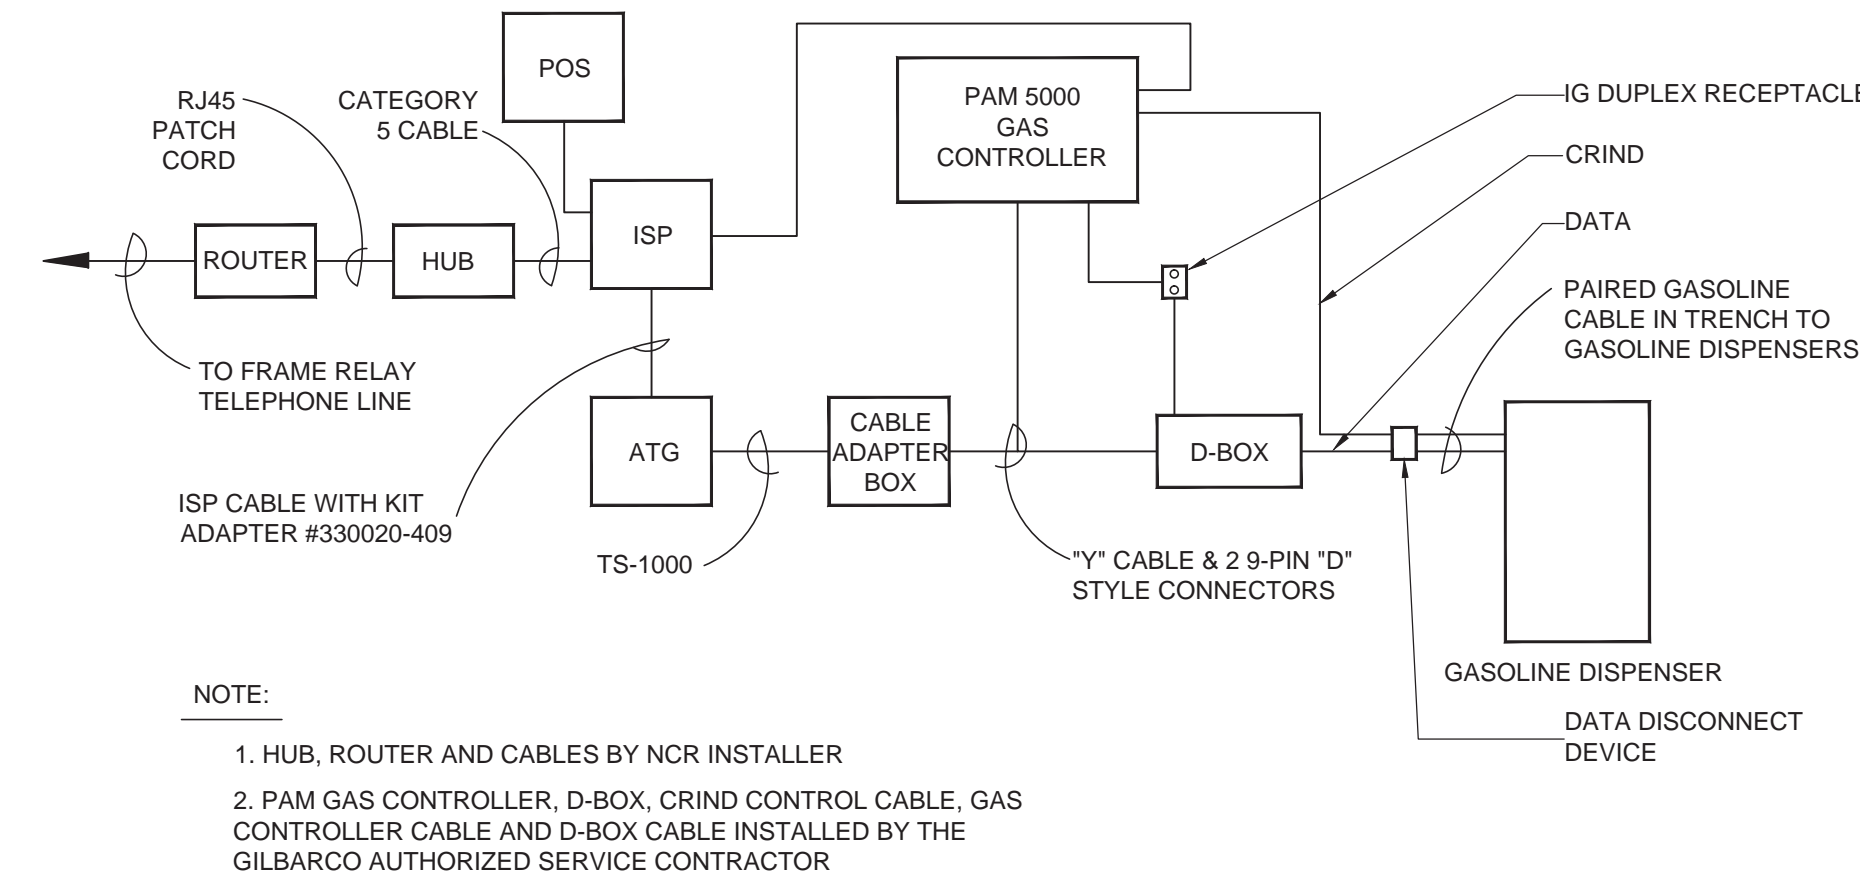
POS

RJ45 PATCH CORD

CATEGORY 5 CABLE

PAM 5000 GAS CONTROLLER

IG DUPLEX RECEPTACLE

CRIND

DATA

ROUTER

HUB

ISP

PAIRED GASOLINE CABLE IN TRENCH TO GASOLINE DISPENSERS

TO FRAME RELAY TELEPHONE LINE

ATG

CABLE ADAPTER BOX

D-BOX

ISP CABLE WITH KIT ADAPTER #330020-409

TS-1000

"Y" CABLE & 2 9-PIN "D" STYLE CONNECTORS

GASOLINE DISPENSER

DATA DISCONNECT DEVICE

NOTE:

1. HUB, ROUTER AND CABLES BY NCR INSTALLER

2. PAM GAS CONTROLLER, D-BOX, CRIND CONTROL CABLE, GAS CONTROLLER CABLE AND D-BOX CABLE INSTALLED BY THE GILBARCO AUTHORIZED SERVICE CONTRACTOR